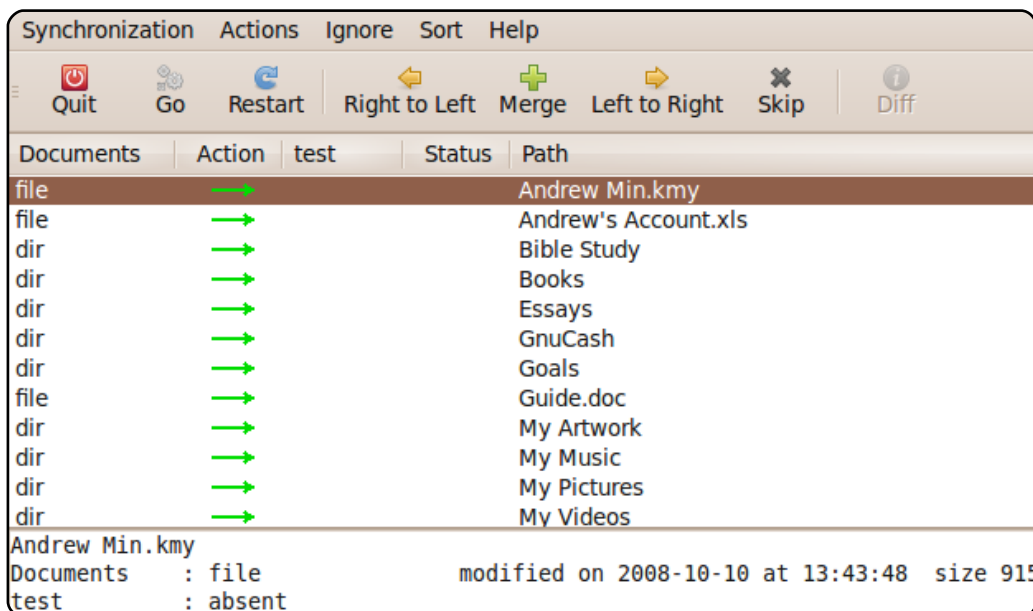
Synchronization Actions Ignore Sort Help

Quit Go Restart Right to Left Merge Left to Right Skip Diff

| Documents | Action | test | Status | Path |
|---|---|---|---|---|
| file | ⟶ | | | Andrew Min.kmy |
| file | ⟶ | | | Andrew's Account.xls |
| dir | ⟶ | | | Bible Study |
| dir | ⟶ | | | Books |
| dir | ⟶ | | | Essays |
| dir | ⟶ | | | GnuCash |
| dir | ⟶ | | | Goals |
| file | ⟶ | | | Guide.doc |
| dir | ⟶ | | | My Artwork |
| dir | ⟶ | | | My Music |
| dir | ⟶ | | | My Pictures |
| dir | ⟶ | | | My Videos |

Andrew Min.kmy
Documents : file modified on 2008-10-10 at 13:43:48 size 915
test : absent